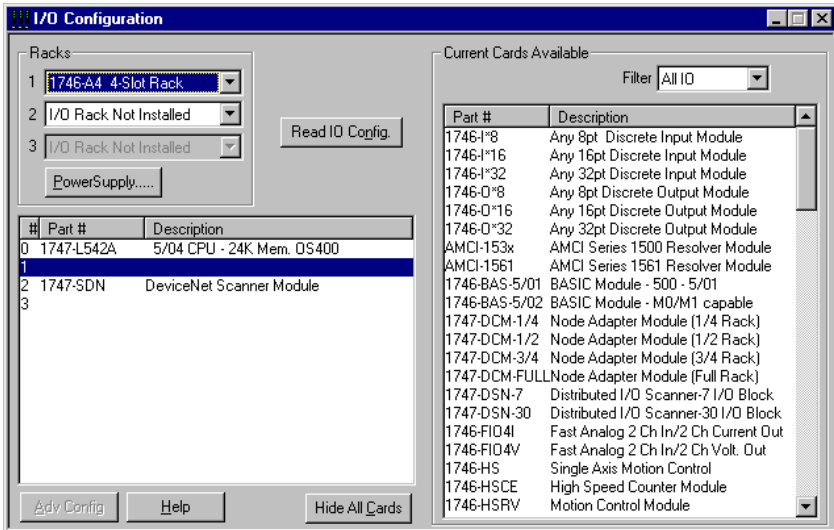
I/O Configuration

Racks
1 1746-A4 4-Slot Rack
2 I/O Rack Not Installed
3 I/O Rack Not Installed
PowerSupply.....

Read IO Config.

| # | Part # | Description |
|---|---|---|
| 0 | 1747-L542A | 5/04 CPU - 24K Mem. OS400 |
| 1 | | |
| 2 | 1747-SDN | DeviceNet Scanner Module |
| 3 | | |

Adv Config
Help
Hide All Cards

Current Cards Available
Filter All IO

| Part # | Description |
|---|---|
| 1746-I*8 | Any 8pt Discrete Input Module |
| 1746-I*16 | Any 16pt Discrete Input Module |
| 1746-I*32 | Any 32pt Discrete Input Module |
| 1746-O*8 | Any 8pt Discrete Output Module |
| 1746-O*16 | Any 16pt Discrete Output Module |
| 1746-O*32 | Any 32pt Discrete Output Module |
| AMCI-153x | AMCI Series 1500 Resolver Module |
| AMCI-1561 | AMCI Series 1561 Resolver Module |
| 1746-BAS-5/01 | BASIC Module - 500 - 5/01 |
| 1746-BAS-5/02 | BASIC Module - M0/M1 capable |
| 1747-DCM-1/4 | Node Adapter Module (1/4 Rack) |
| 1747-DCM-1/2 | Node Adapter Module (1/2 Rack) |
| 1747-DCM-3/4 | Node Adapter Module (3/4 Rack) |
| 1747-DCM-FULL | Node Adapter Module (Full Rack) |
| 1747-DSN-7 | Distributed I/O Scanner-7 I/O Block |
| 1747-DSN-30 | Distributed I/O Scanner-30 I/O Block |
| 1746-FIO4I | Fast Analog 2 Ch In/2 Ch Current Out |
| 1746-FIO4V | Fast Analog 2 Ch In/2 Ch Volt. Out |
| 1746-HS | Single Axis Motion Control |
| 1746-HSCE | High Speed Counter Module |
| 1746-HSRV | Motion Control Module |